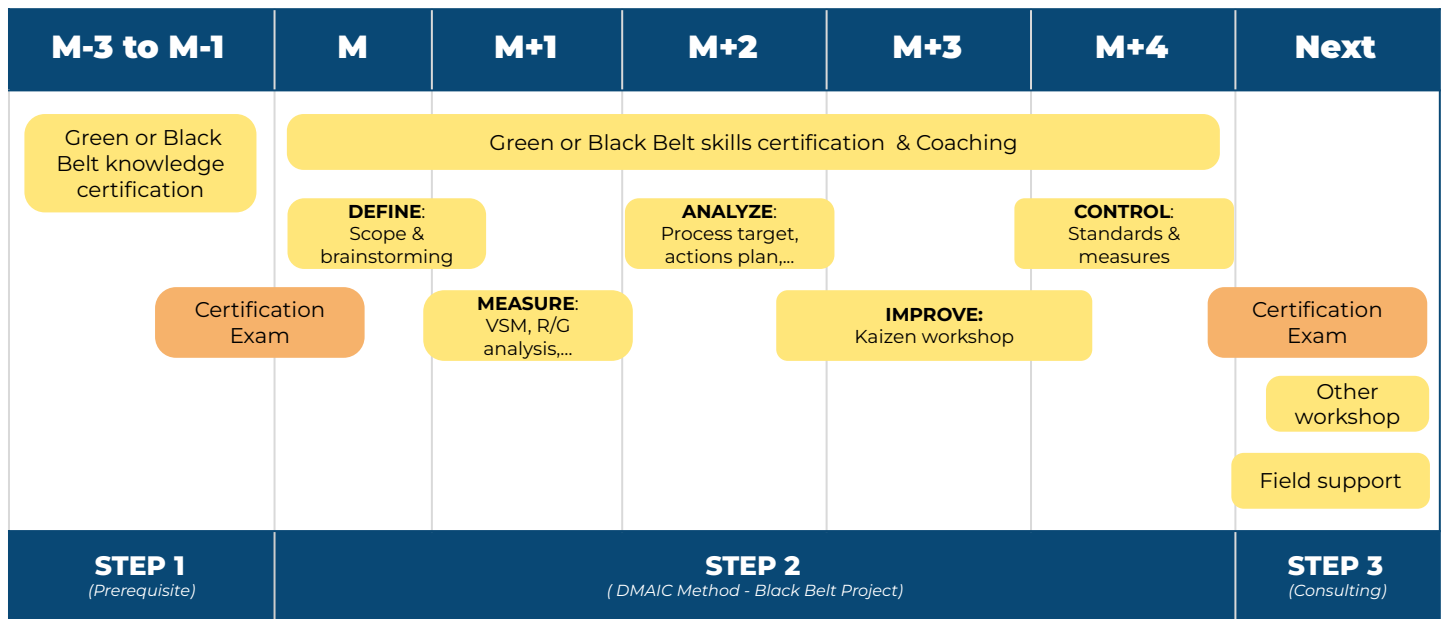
| M-3 to M-1 | M | M+1 | M+2 | M+3 | M+4 | Next |
|---|---|---|---|---|---|---|

Green or Black Belt knowledge certification

Green or Black Belt skills certification & Coaching

**DEFINE**: Scope & brainstorming

**ANALYZE**: Process target, actions plan,...

**CONTROL**: Standards & measures

Certification Exam

**MEASURE**: VSM, R/G analysis,...

**IMPROVE:** Kaizen workshop

Certification Exam

Other workshop

Field support

**STEP 1**
*(Prerequisite)*

**STEP 2**
*( DMAIC Method - Black Belt Project)*

**STEP 3**
*(Consulting)*